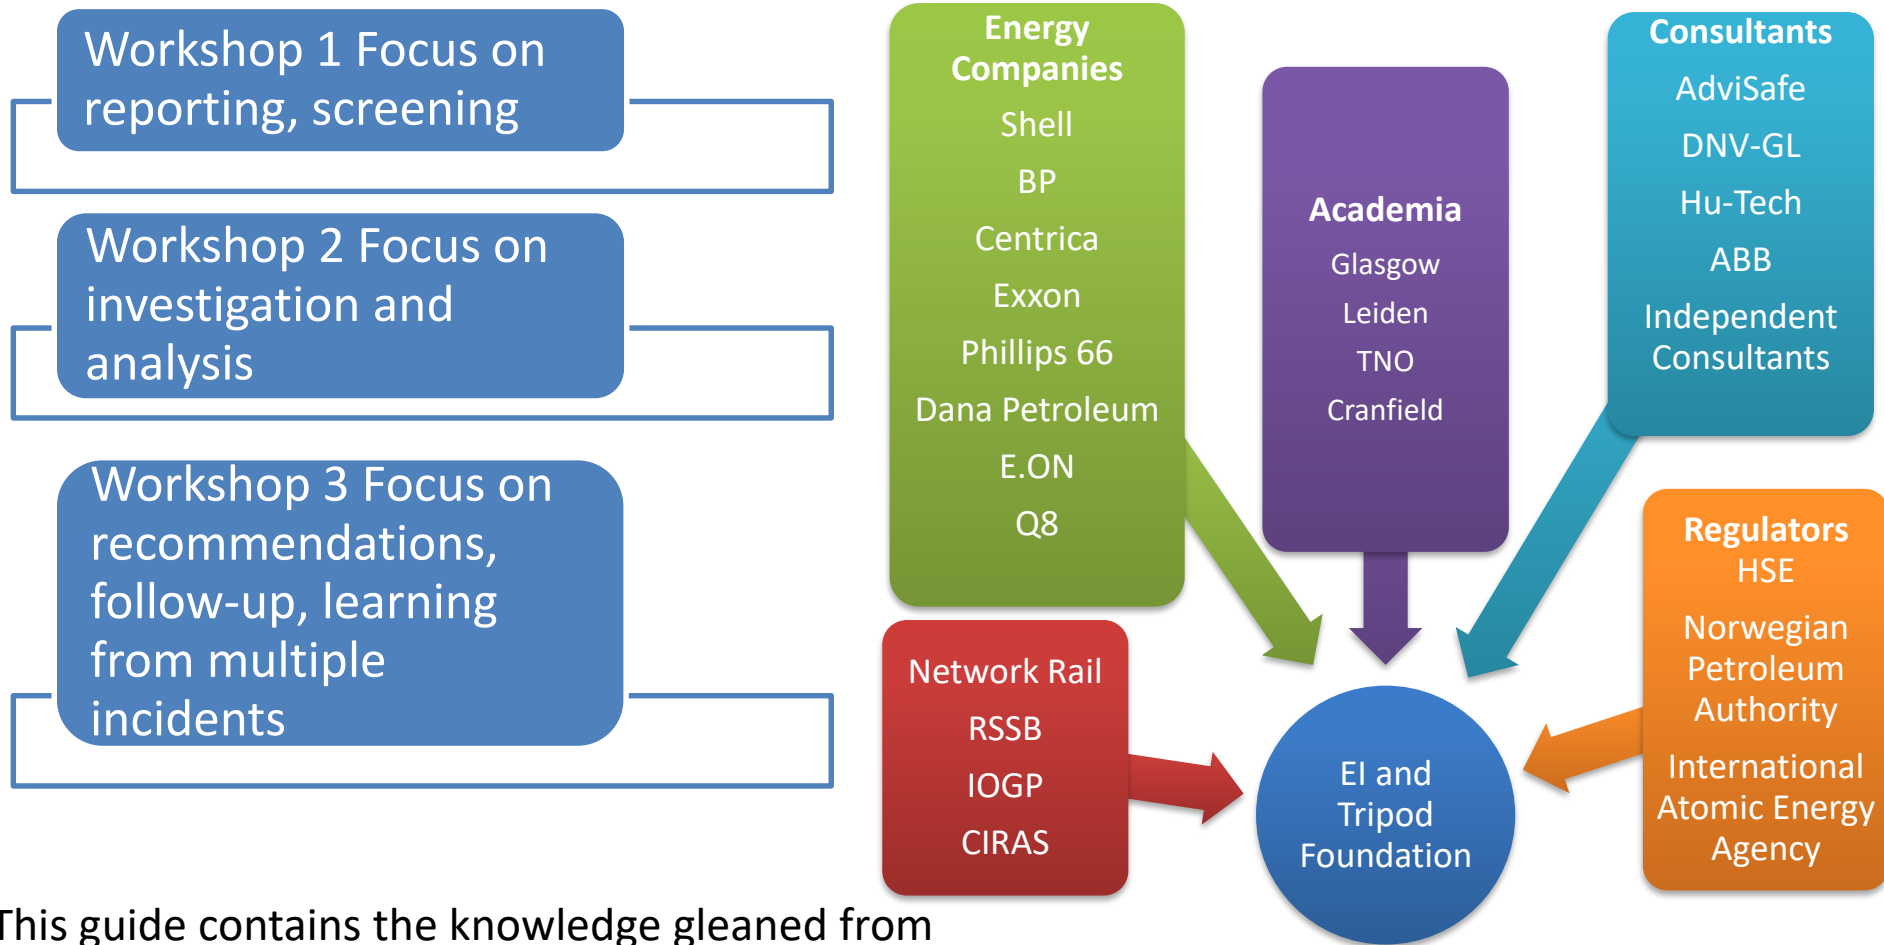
Workshop 1 Focus on reporting, screening

Workshop 2 Focus on investigation and analysis

Workshop 3 Focus on recommendations, follow-up, learning from multiple incidents

Energy Companies
Shell
BP
Centrica
Exxon
Phillips 66
Dana Petroleum
E.ON
Q8

Academia
Glasgow
Leiden
TNO
Cranfield

Consultants
AdviSafe
DNV-GL
Hu-Tech
ABB
Independent Consultants

Regulators
HSE
Norwegian Petroleum Authority
International Atomic Energy Agency

Network Rail
RSSB
IOGP
CIRAS

EI and Tripod Foundation

This guide contains the knowledge gleaned from